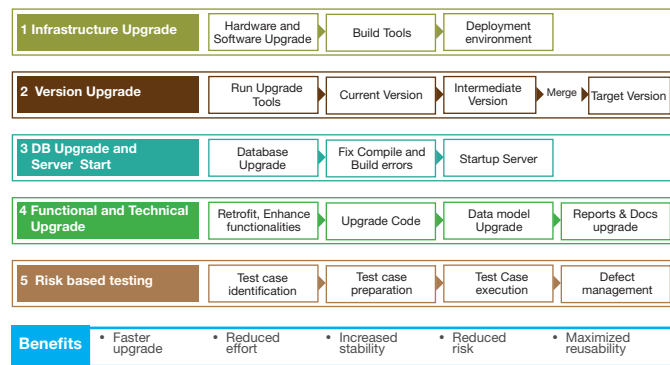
1 Infrastructure Upgrade

Hardware and Software Upgrade

Build Tools

Deployment environment

2 Version Upgrade

Run Upgrade Tools

Current Version

Intermediate Version

Merge

Target Version

3 DB Upgrade and Server Start

Database Upgrade

Fix Compile and Build errors

Startup Server

4 Functional and Technical Upgrade

Retrofit, Enhance functionalities

Upgrade Code

Data model Upgrade

Reports & Docs upgrade

5 Risk based testing

Test case identification

Test case preparation

Test Case execution

Defect management

Benefits

• Faster upgrade

• Reduced effort

• Increased stability

• Reduced risk

• Maximized reusability